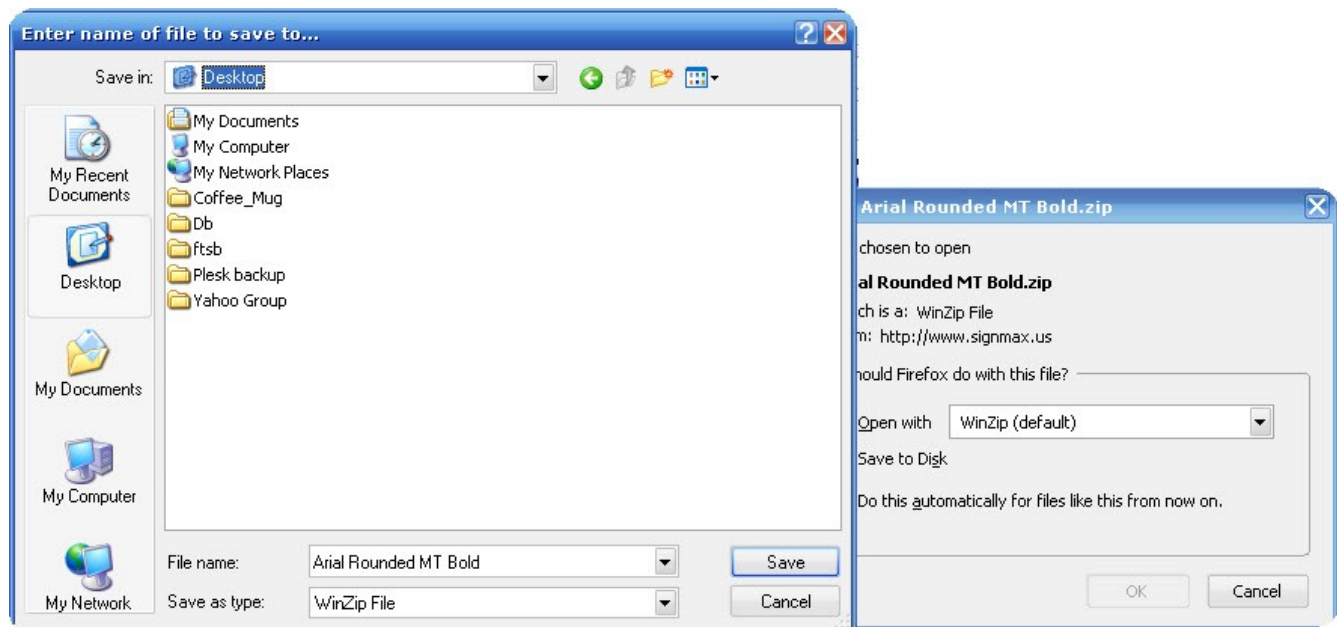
Enter name of file to save to...

Save in: Desktop

My Recent Documents

Desktop

My Documents

My Computer

My Network

My Documents
My Computer
My Network Places
Coffee_Mug
Db
ftsb
Plesk backup
Yahoo Group

File name: Arial Rounded MT Bold

Save as type: WinZip File

Save

Cancel

Arial Rounded MT Bold.zip

chosen to open

al Rounded MT Bold.zip

ch is a: WinZip File

m: http://www.signmax.us

hould Firefox do with this file?

Open with WinZip (default)

Save to Disk

Do this automatically for files like this from now on.

OK

Cancel